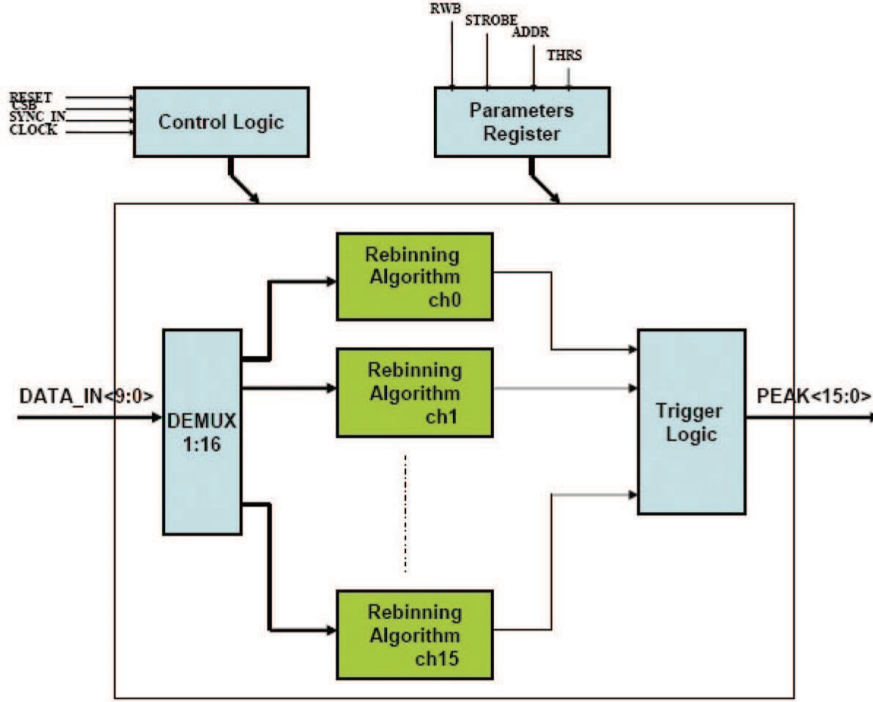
RWB
STROBE
ADDR
THRS

RESET
CSB
SYNC_IN
CLOCK

Control Logic

Parameters Register

Rebinning Algorithm ch0

Rebinning Algorithm ch1

Rebinning Algorithm ch15

DATA_IN<9:0>

DEMUX 1:16

Trigger Logic

PEAK<15:0>